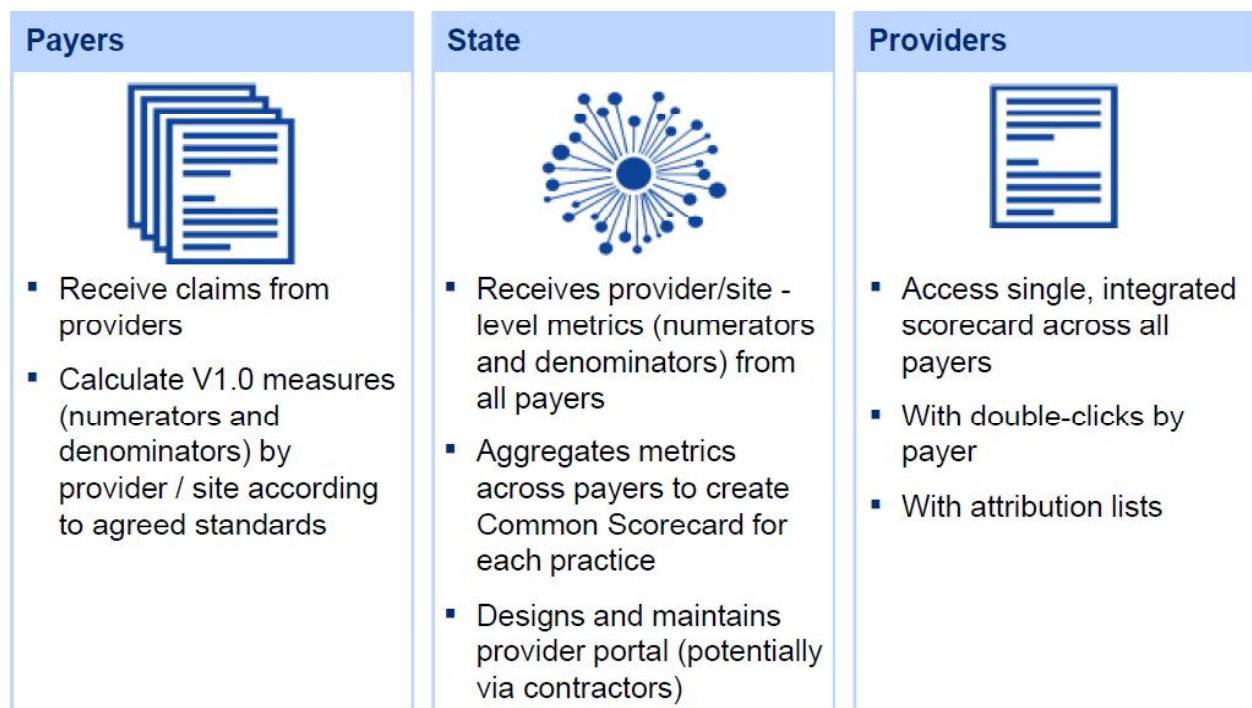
Payers

▪ Receive claims from providers

▪ Calculate V1.0 measures (numerators and denominators) by provider / site according to agreed standards

State

▪ Receives provider/site - level metrics (numerators and denominators) from all payers

▪ Aggregates metrics across payers to create Common Scorecard for each practice

▪ Designs and maintains provider portal (potentially via contractors)

Providers

▪ Access single, integrated scorecard across all payers

▪ With double-clicks by payer

▪ With attribution lists